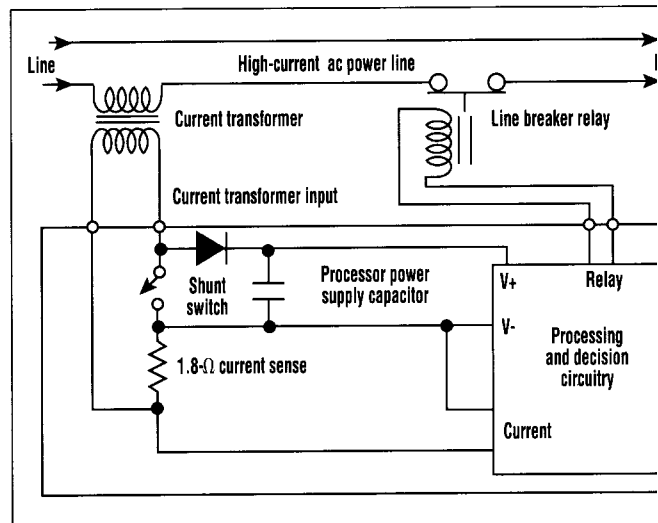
Line

High-current ac power line

Current transformer

Line breaker relay

Current transformer input

Shunt switch

Processor power supply capacitor

V+

Relay

V-

Processing and decision circuitry

1.8-Ω current sense

Current